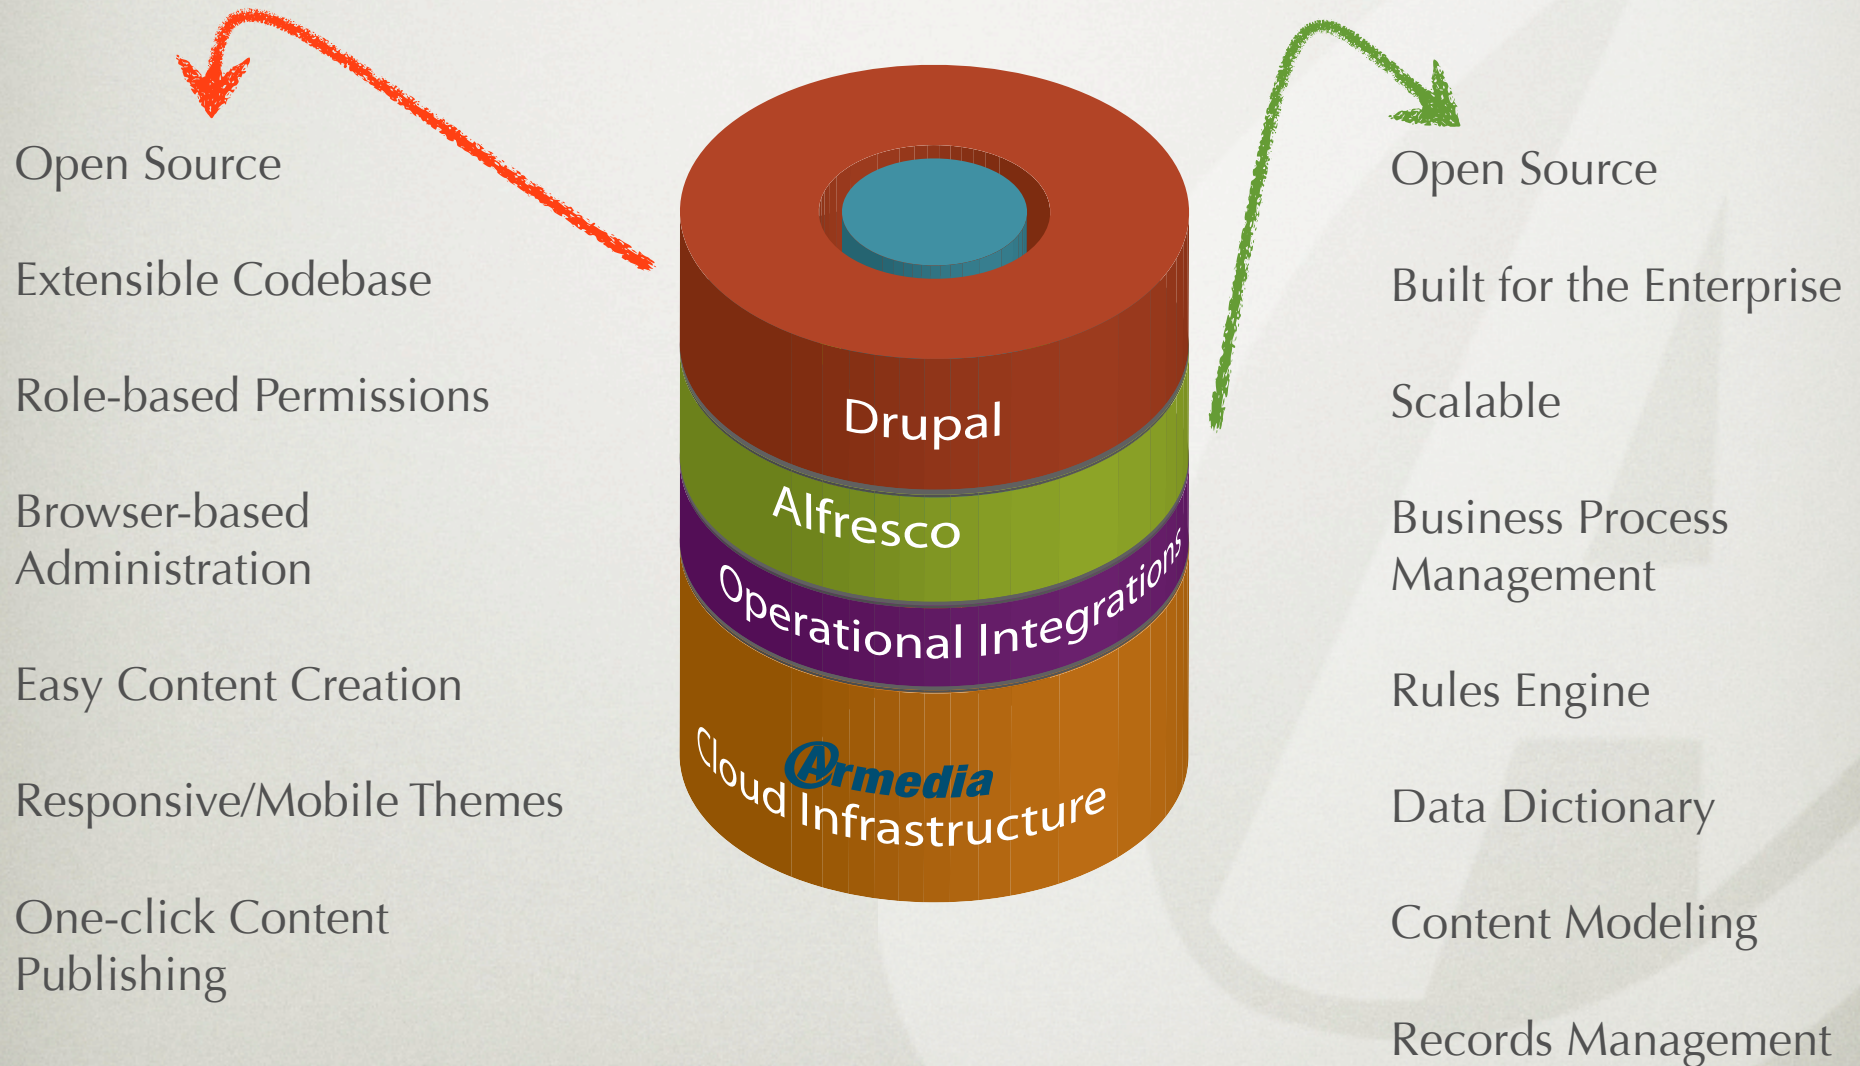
Open Source

Extensible Codebase

Role-based Permissions

Browser-based Administration

Easy Content Creation

Responsive/Mobile Themes

One-click Content Publishing

Drupal

Alfresco

Operational Integrations

Armedia

Cloud Infrastructure

Open Source

Built for the Enterprise

Scalable

Business Process Management

Rules Engine

Data Dictionary

Content Modeling

Records Management